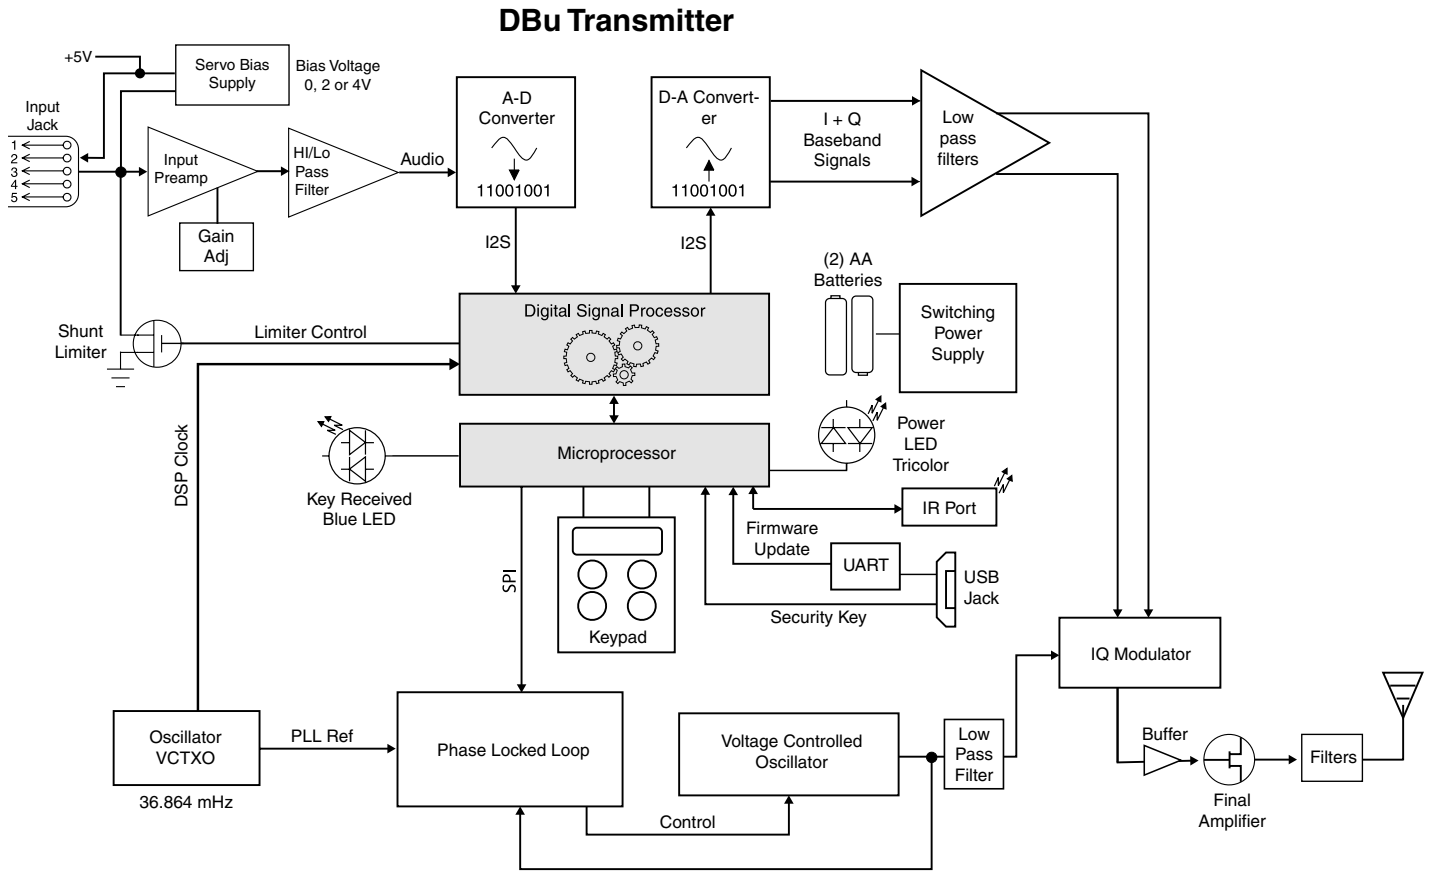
DBu Transmitter

+5V
Servo Bias Supply
Bias Voltage 0, 2 or 4V
Input Jack
1
2
3
4
5
Input Preamp
Gain Adj
HI/Lo Pass Filter
Audio
A-D Converter
11001001
D-A Converter
11001001
I + Q Baseband Signals
Low pass filters
I2S
I2S
(2) AA Batteries
Switching Power Supply
Digital Signal Processor
Shunt Limiter
Limiter Control
DSP Clock
Microprocessor
Key Received Blue LED
Power LED Tricolor
IR Port
Firmware Update
UART
USB Jack
Security Key
SPI
Keypad
IQ Modulator
Oscillator VCTXO
36.864 mHz
PLL Ref
Phase Locked Loop
Voltage Controlled Oscillator
Low Pass Filter
Control
Buffer
Final Amplifier
Filters